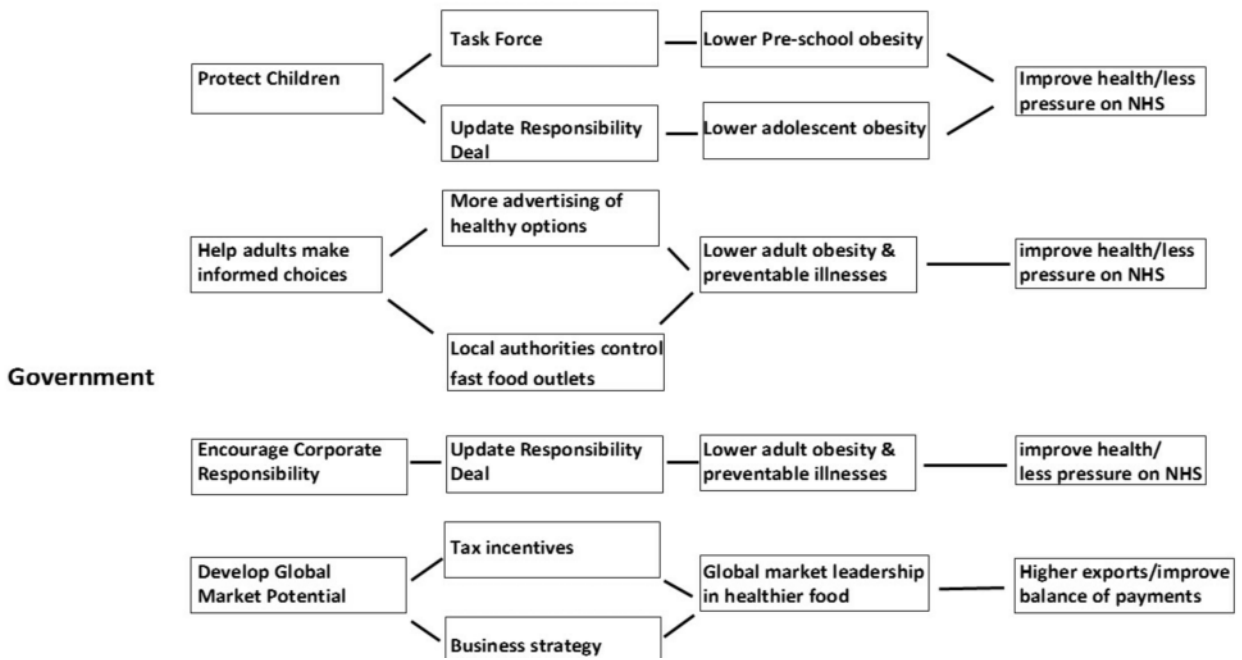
Government

Protect Children

Task Force

Update Responsibility Deal

Lower Pre-school obesity

Lower adolescent obesity

Improve health/less pressure on NHS

Help adults make informed choices

More advertising of healthy options

Local authorities control fast food outlets

Lower adult obesity & preventable illnesses

improve health/less pressure on NHS

Encourage Corporate Responsibility

Update Responsibility Deal

Lower adult obesity & preventable illnesses

improve health/ less pressure on NHS

Develop Global Market Potential

Tax incentives

Business strategy

Global market leadership in healthier food

Higher exports/improve balance of payments